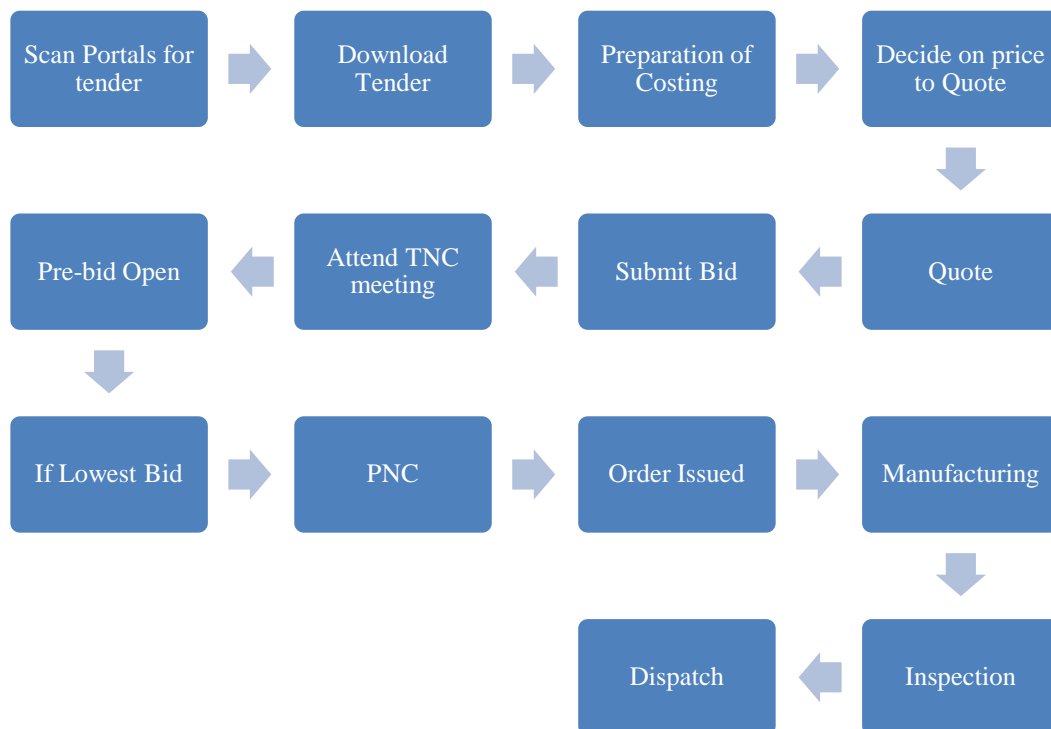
Scan Portals for tender

Download Tender

Preparation of Costing

Decide on price to Quote

Quote

Submit Bid

Attend TNC meeting

Pre-bid Open

If Lowest Bid

PNC

Order Issued

Manufacturing

Inspection

Dispatch